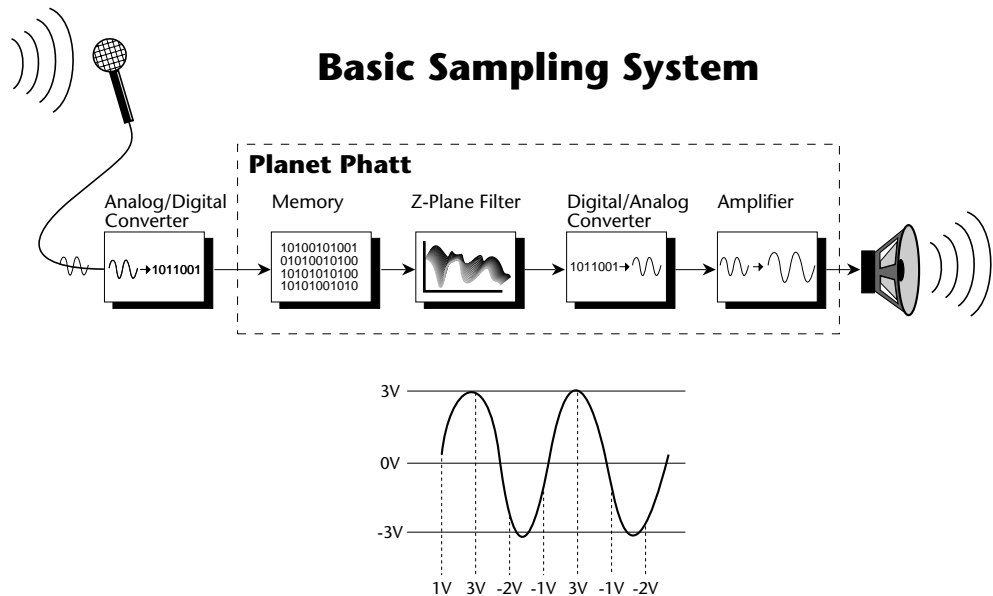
Basic Sampling System

Planet Phatt

Analog/Digital Converter

1011001

Memory

10100101001
01010010100
10101010100
10101001010

Z-Plane Filter

Digital/Analog Converter

1011001

Amplifier

3V

0V

-3V

1V 3V -2V -1V 3V -1V -2V